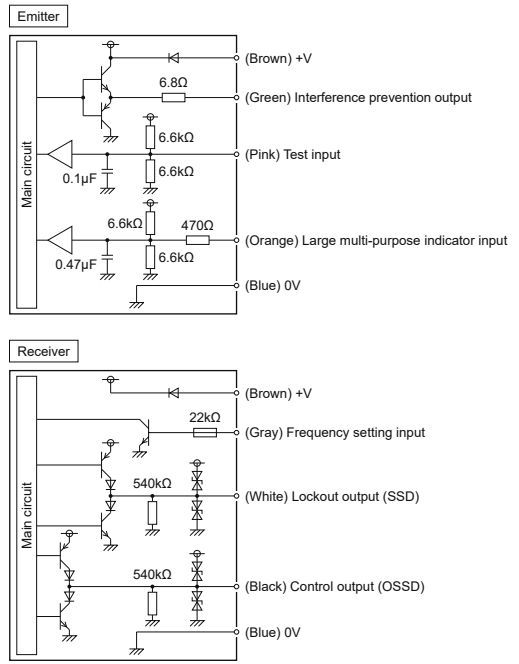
Emitter

Main circuit

6.8Ω

6.6kΩ

0.1μF

6.6kΩ

6.6kΩ

470Ω

0.47μF

6.6kΩ

(Brown) +V

(Green) Interference prevention output

(Pink) Test input

(Orange) Large multi-purpose indicator input

(Blue) 0V

Receiver

Main circuit

22kΩ

540kΩ

540kΩ

(Brown) +V

(Gray) Frequency setting input

(White) Lockout output (SSD)

(Black) Control output (OSSD)

(Blue) 0V